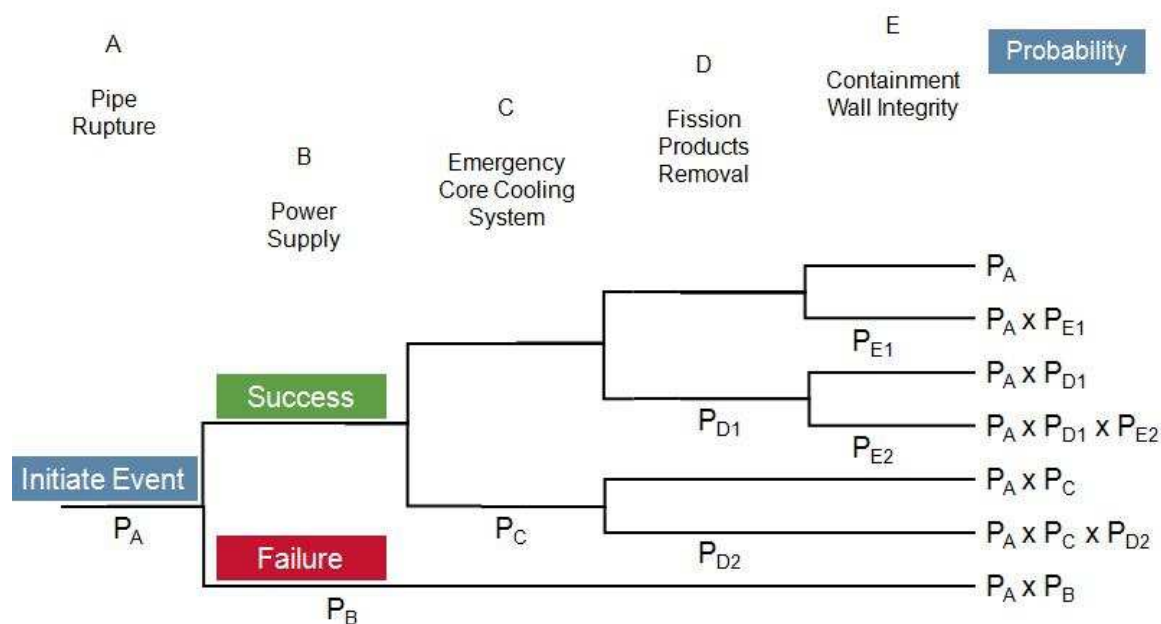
A

Pipe Rupture

B

Power Supply

C

Emergency Core Cooling System

D

Fission Products Removal

E

Containment Wall Integrity

Probability

Success

Initiate Event

$P_A$

Failure

$P_B$

$P_C$

$P_{D1}$

$P_{D2}$

$P_{E1}$

$P_{E2}$

$P_A$

$P_A \times P_{E1}$

$P_A \times P_{D1}$

$P_A \times P_{D1} \times P_{E2}$

$P_A \times P_C$

$P_A \times P_C \times P_{D2}$

$P_A \times P_B$